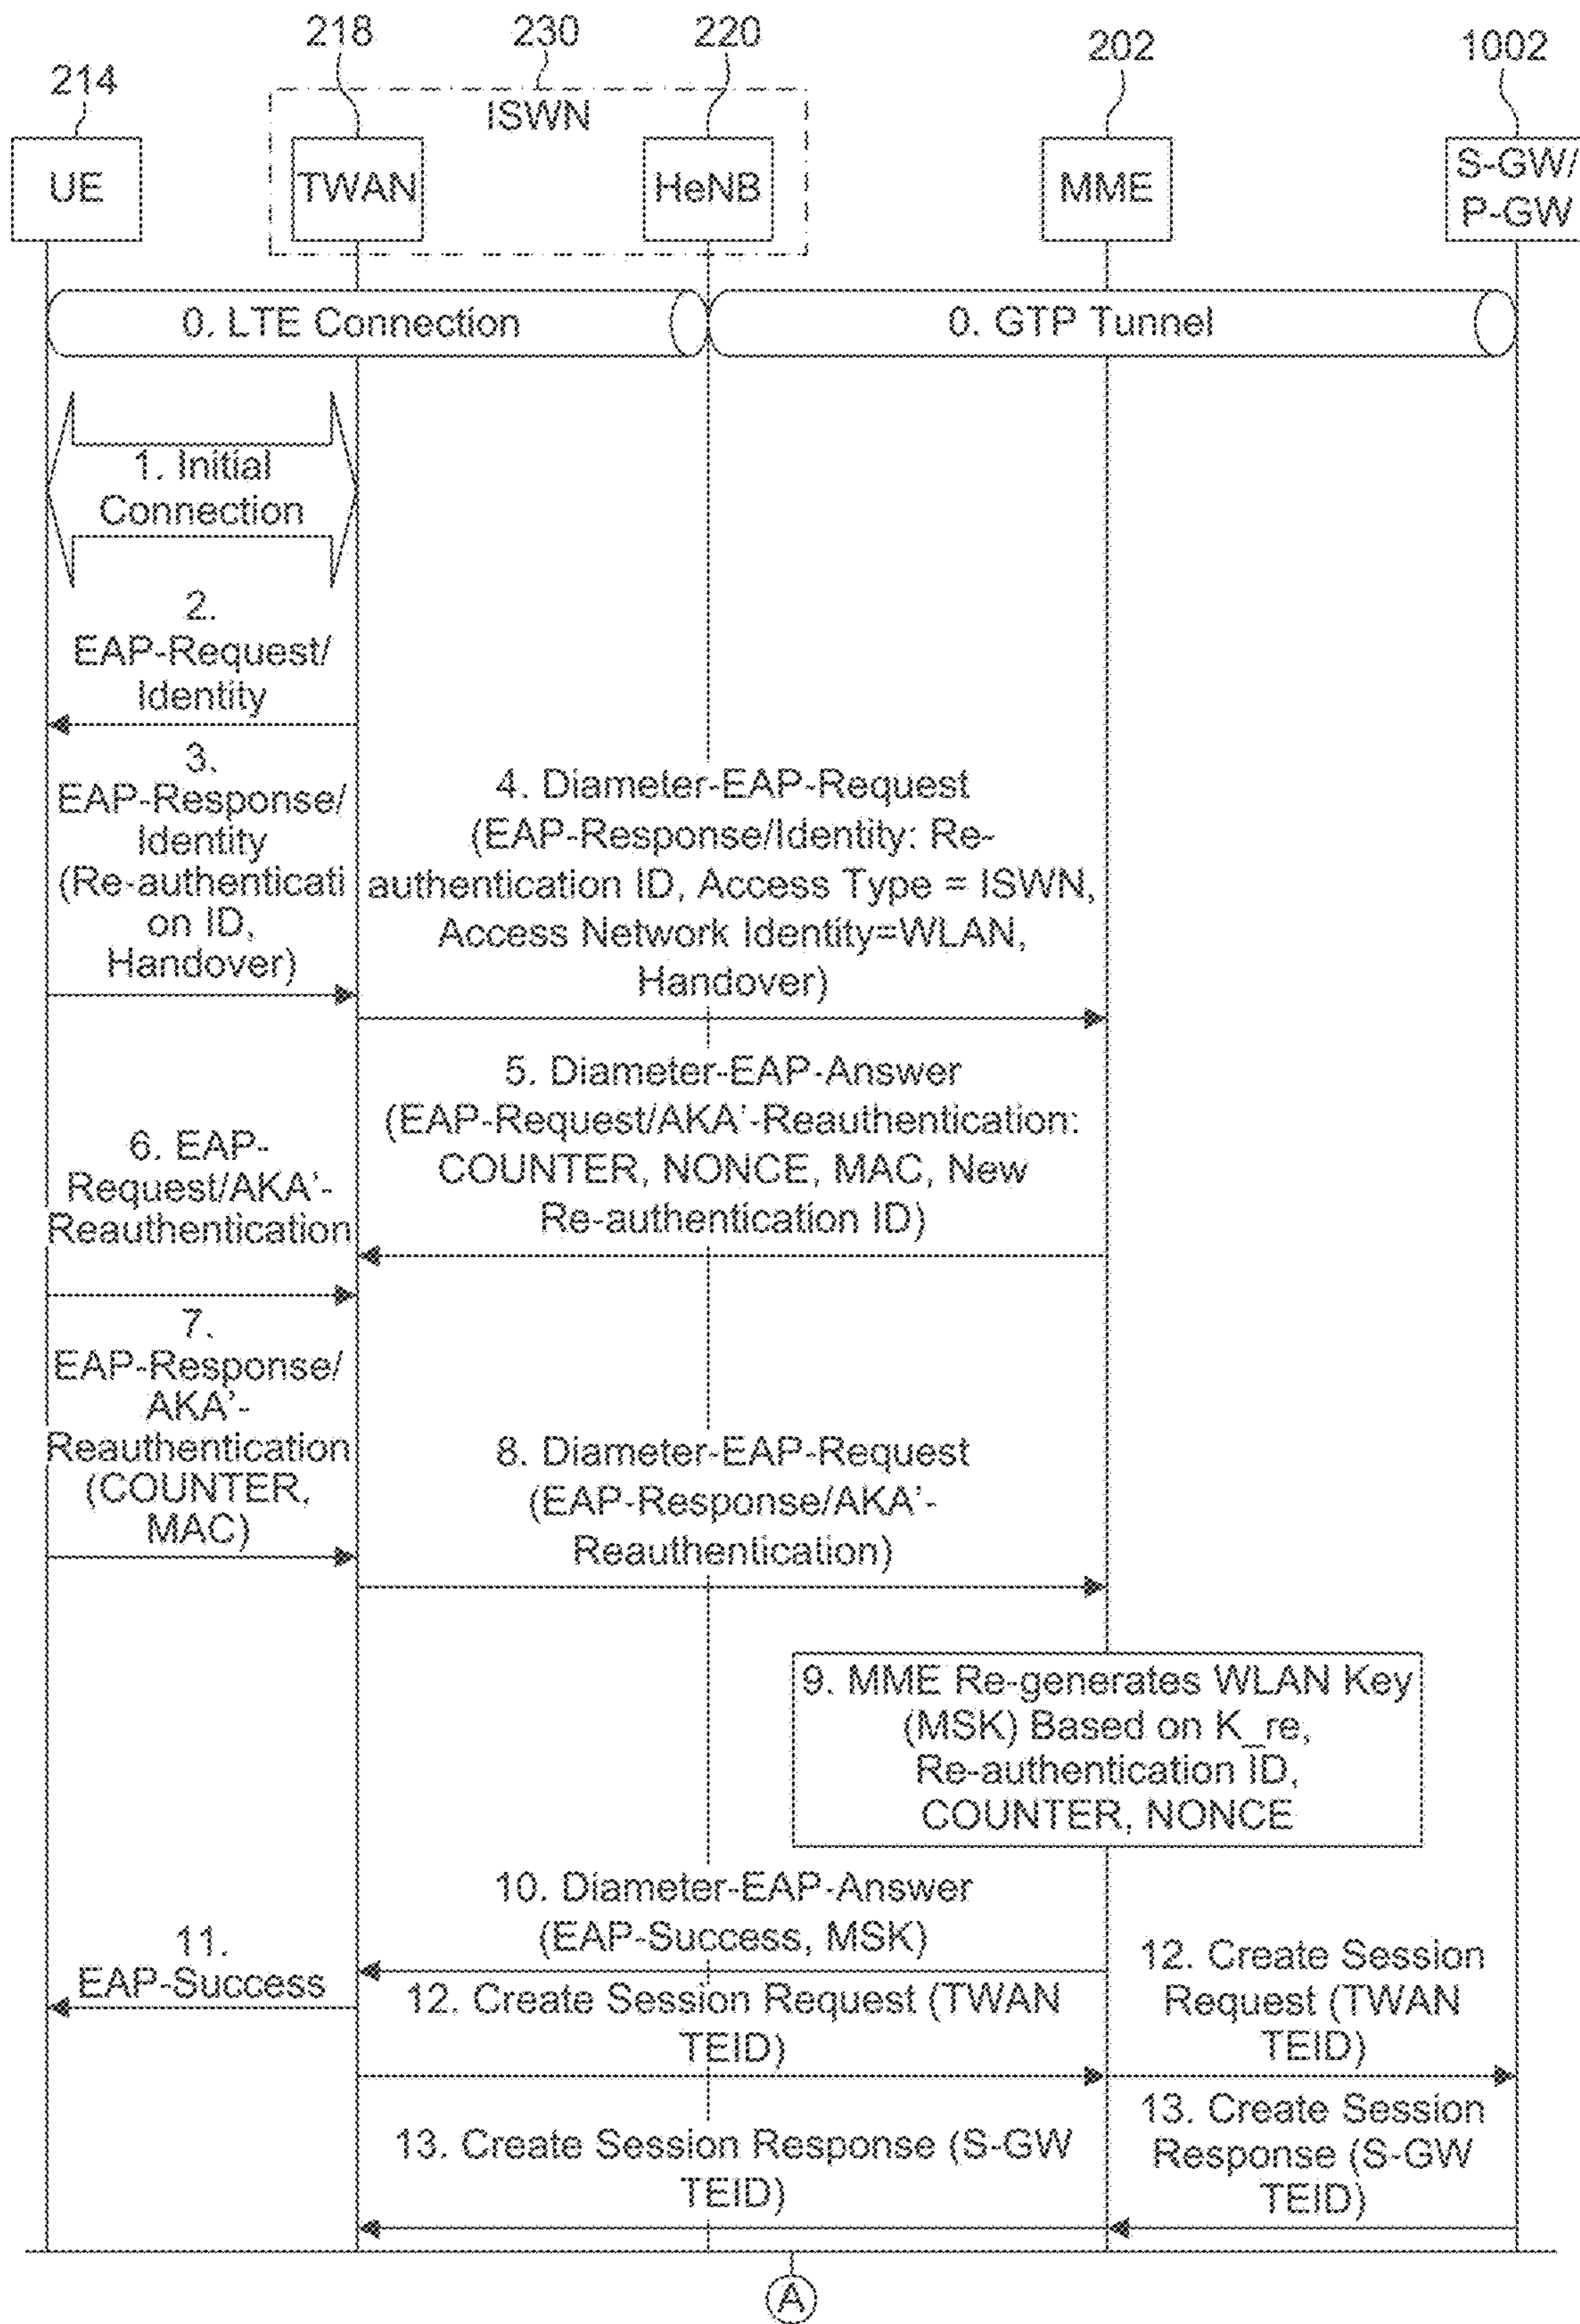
218 230 220 202 1002
214
ISWN
UE
TWAN
HeNB
MME
S-GW/ P-GW

0. LTE Connection
0. GTP Tunnel

1. Initial Connection

2. EAP-Request/ Identity

3. EAP-Response/ Identity (Re-authentication ID, Handover)

4. Diameter-EAP-Request (EAP-Response/Identity: Reauthentication ID, Access Type = ISWN, Access Network Identity=WLAN, Handover)

5. Diameter-EAP-Answer (EAP-Request/AKA'-Reauthentication: COUNTER, NONCE, MAC, New Re-authentication ID)

6. EAP-Request/AKA'-Reauthentication

7. EAP-Response/ AKA'-Reauthentication (COUNTER, MAC)

8. Diameter-EAP-Request (EAP-Response/AKA'-Reauthentication)

9. MME Re-generates WLAN Key (MSK) Based on K_re, Re-authentication ID, COUNTER, NONCE

10. Diameter-EAP-Answer (EAP-Success, MSK)

11. EAP-Success

12. Create Session Request (TWAN TEID)

12. Create Session Request (TWAN TEID)

13. Create Session Response (S-GW TEID)

13. Create Session Response (S-GW TEID)

A